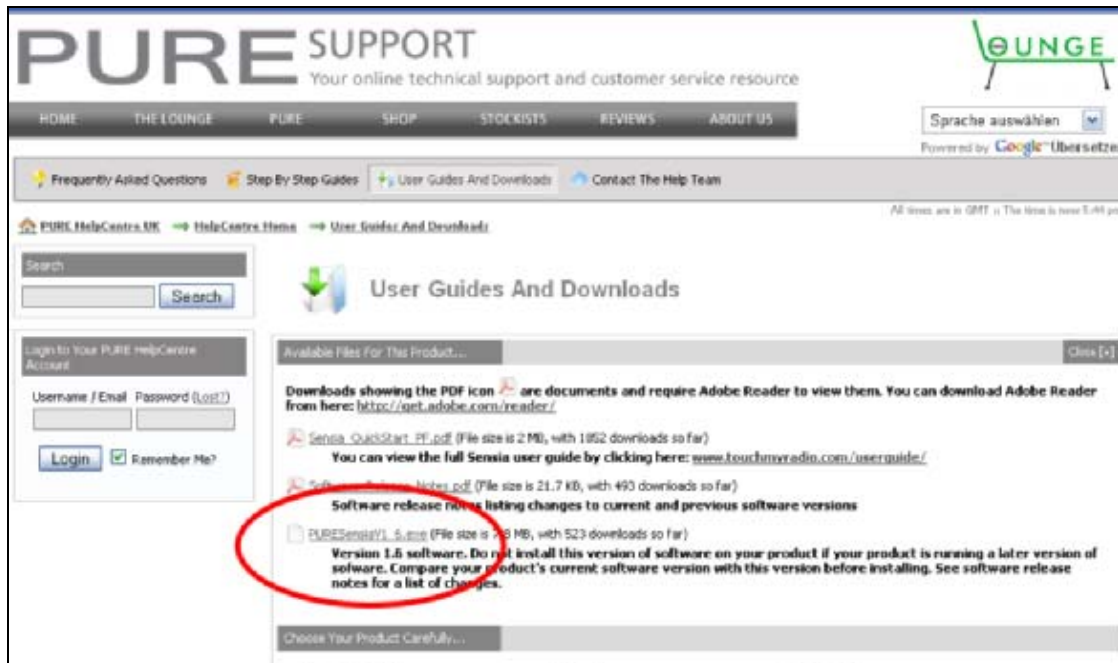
PURE SUPPORT
Your online technical support and customer service resource

LOUNGE

HOME THE LOUNGE PURE SHOP STOCKISTS REVIEWS ABOUT US

Sprache auswählen
Powered by Google Übersetzer

Frequently Asked Questions  Step By Step Guides  User Guides And Downloads  Contact The Help Team

PURE HelpCentre UK → HelpCentre Home → User Guides And Downloads

All times are in GMT :: The time is now 5:44 p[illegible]

Search
Search

Login to Your PURE HelpCentre Account
Username / Email  Password (Lost?)
Login  Remember Me?

User Guides And Downloads

Available Files For This Product...  Close [+]

Downloads showing the PDF icon are documents and require Adobe Reader to view them. You can download Adobe Reader from here: http://get.adobe.com/reader/

Sensia_QuickStart_PF.pdf (File size is 2 MB, with 1852 downloads so far)
You can view the full Sensia user guide by clicking here: www.touchmyradio.com/userguide/

Sof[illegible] Notes.pdf (File size is 21.7 KB, with 493 downloads so far)
Software release n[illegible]s listing changes to current and previous software versions

PURESensiaV1_6.exe (File size is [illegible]8 MB, with 523 downloads so far)
Version 1.6 software. Do n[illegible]t install this version of software on your product if your product is running a later version of solware. Compare your p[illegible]duct's current software version with this version before installing. See software release notes for a list of changes.

Choose Your Product Carefully...